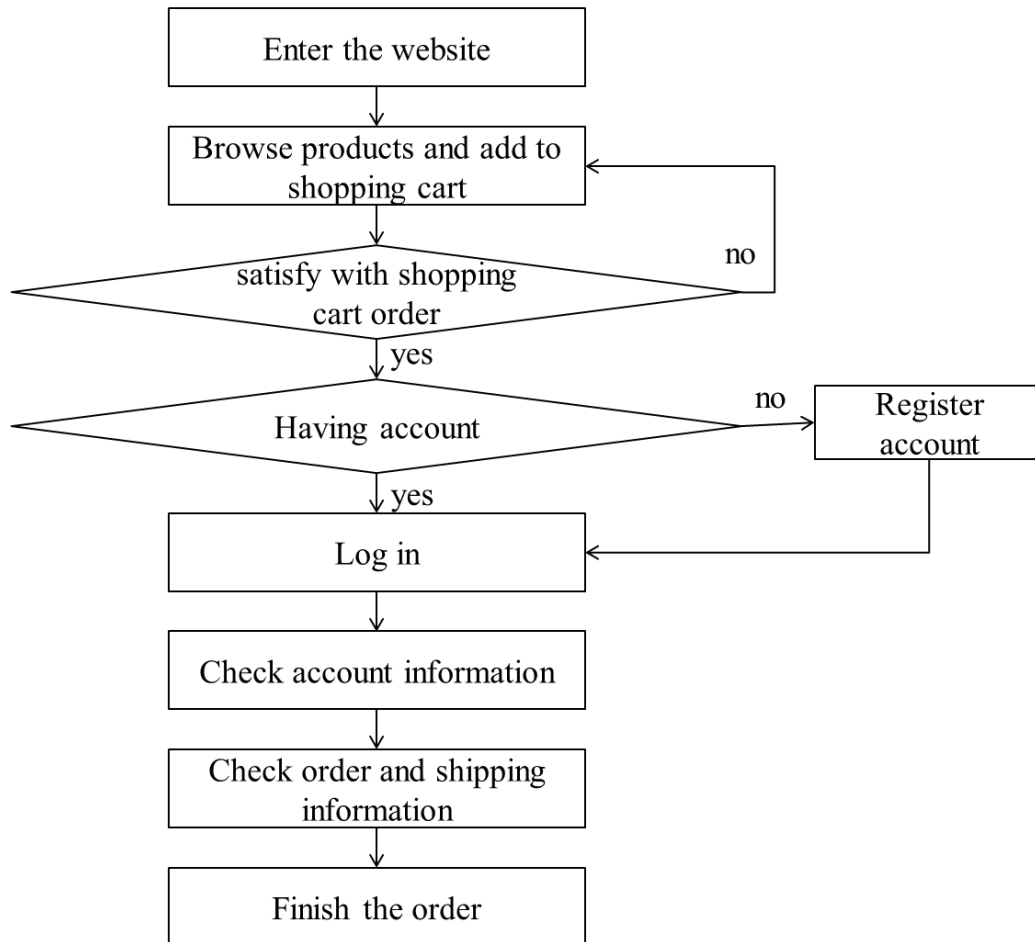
Enter the website

Browse products and add to shopping cart

no

satisfy with shopping cart order

yes

Having account

no

Register account

yes

Log in

Check account information

Check order and shipping information

Finish the order